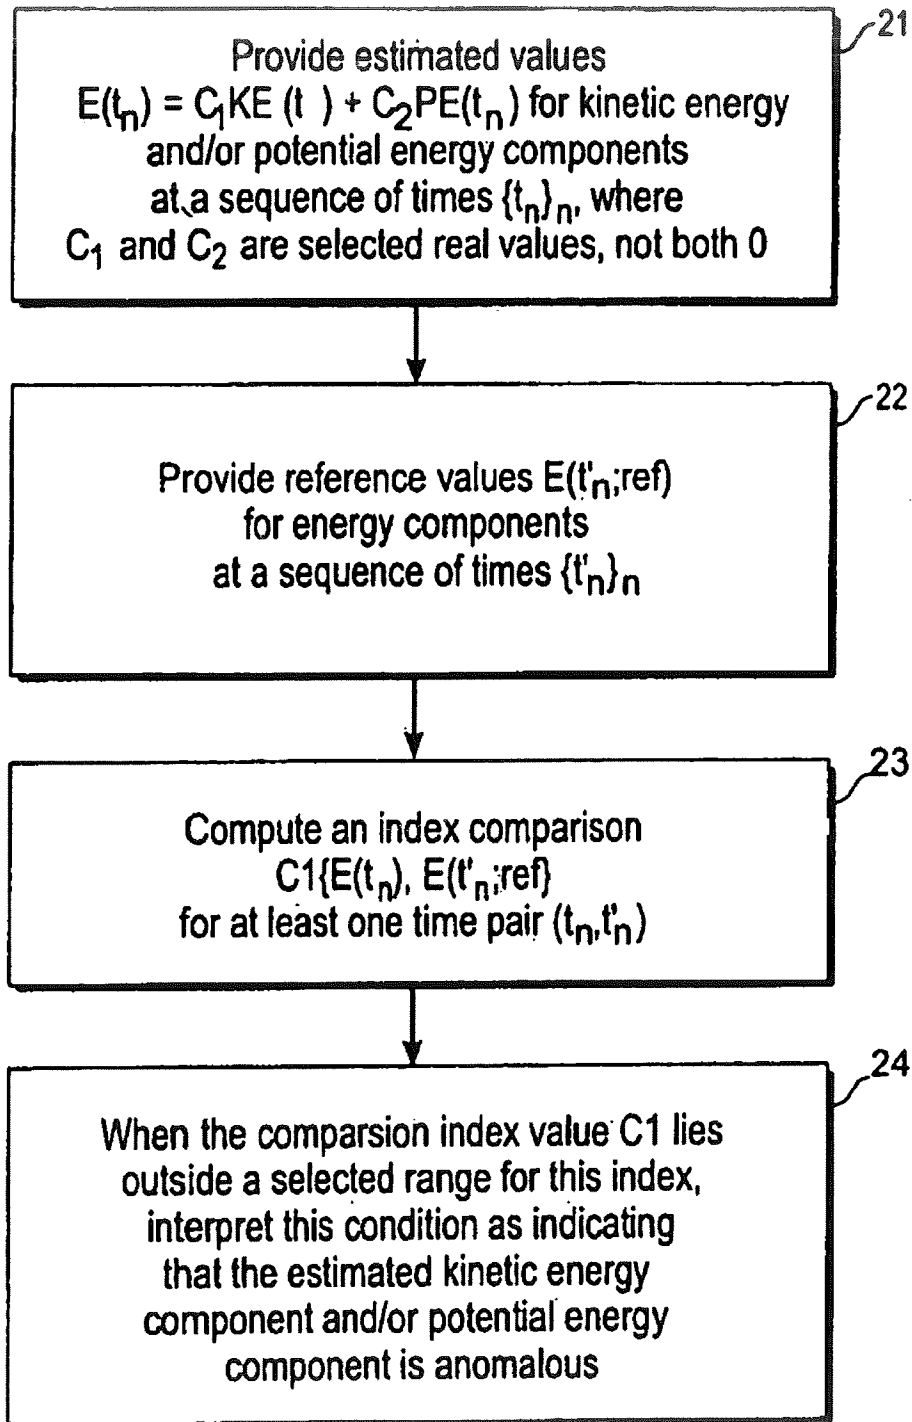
21

Provide estimated values $E(t_n) = C_1KE(t\ ) + C_2PE(t_n)$ for kinetic energy and/or potential energy components at a sequence of times $\{t_n\}_n$, where $C_1$ and $C_2$ are selected real values, not both 0

22

Provide reference values $E(t'_n;ref)$ for energy components at a sequence of times $\{t'_n\}_n$

23

Compute an index comparison $C1\{E(t_n), E(t'_n;ref\}$ for at least one time pair $(t_n,t'_n)$

24

When the comparsion index value C1 lies outside a selected range for this index, interpret this condition as indicating that the estimated kinetic energy component and/or potential energy component is anomalous